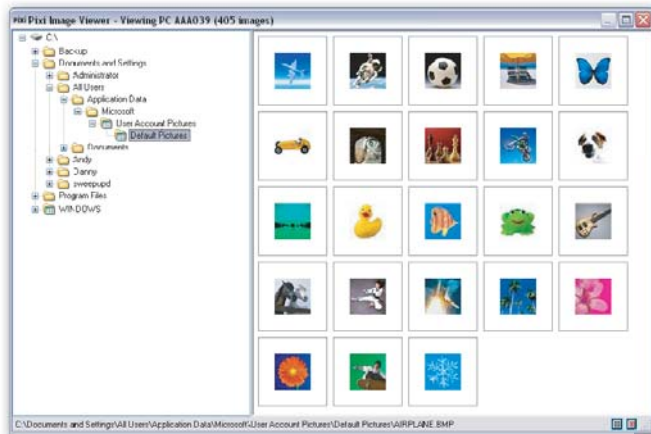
Pixi Image Viewer - Viewing PC AAA039 (405 images)

C:\
Backup
Documents and Settings
Administrator
All Users
Application Data
Microsoft
User Account Pictures
Default Pictures
Documents
Andy
Danny
sweepupd
Program Files
WINDOWS

C:\Documents and Settings\All Users\Application Data\Microsoft\User Account Pictures\Default Pictures\AIRPLANE.BMP